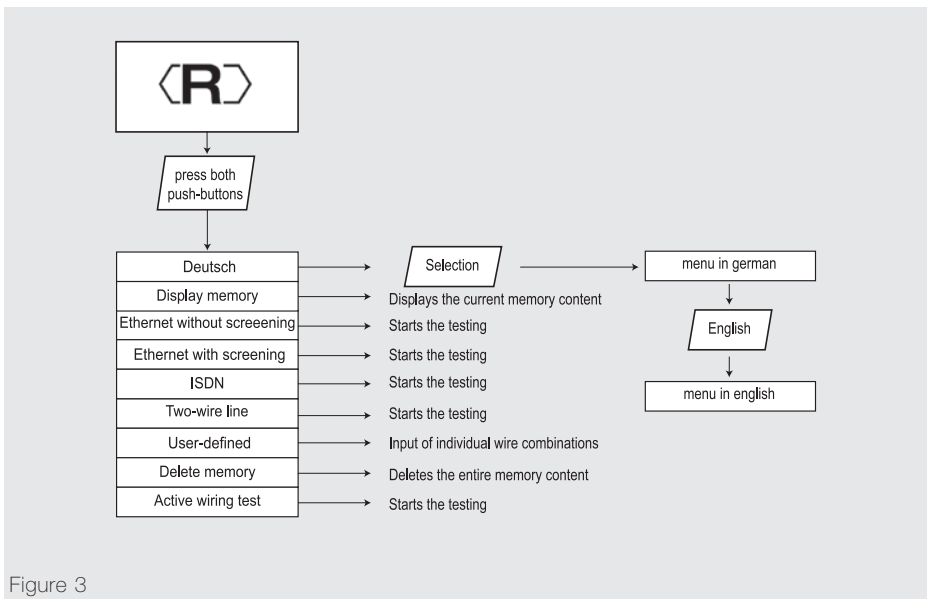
⟨R⟩

press both push-buttons

Deutsch
Selection
menu in german
English
menu in english

Display memory
Displays the current memory content

Ethernet without screeening
Starts the testing

Ethernet with screening
Starts the testing

ISDN
Starts the testing

Two-wire line
Starts the testing

User-defined
Input of individual wire combinations

Delete memory
Deletes the entire memory content

Active wiring test
Starts the testing

Figure 3